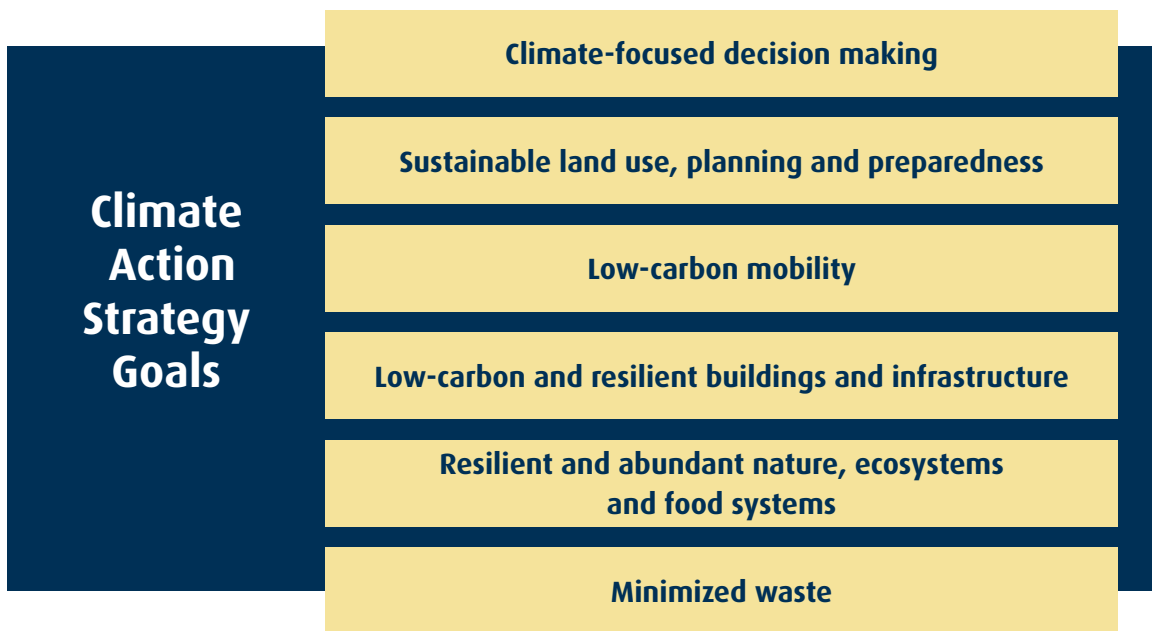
Climate Action Strategy Goals

Climate-focused decision making

Sustainable land use, planning and preparedness

Low-carbon mobility

Low-carbon and resilient buildings and infrastructure

Resilient and abundant nature, ecosystems and food systems

Minimized waste